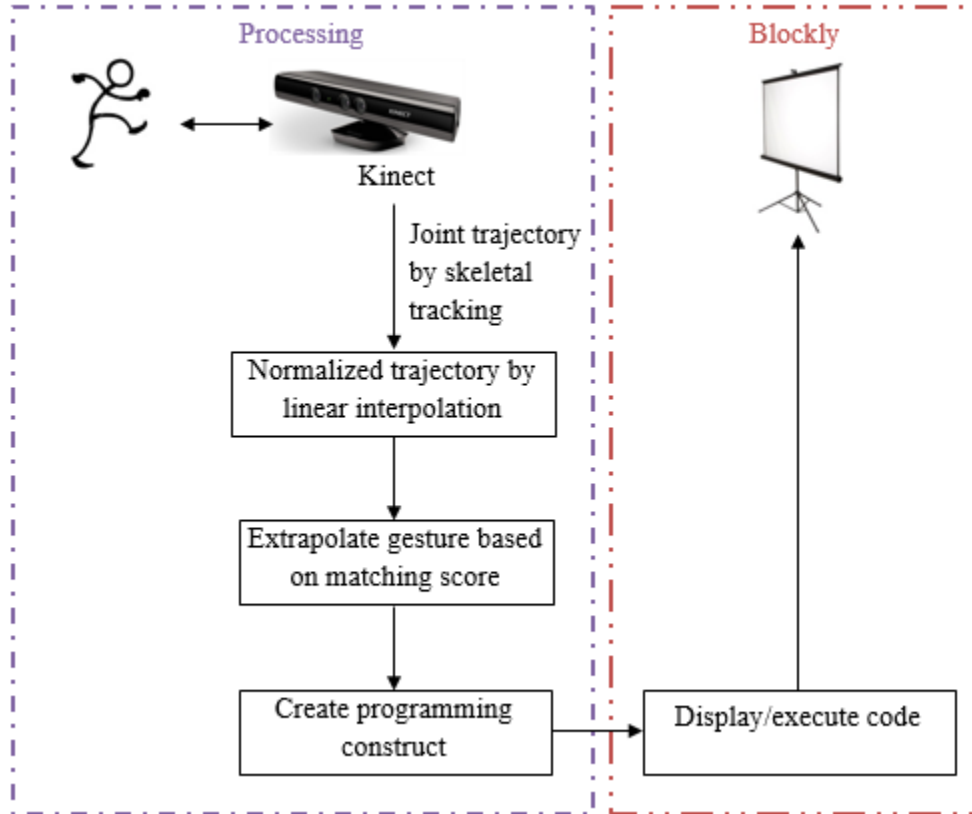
Processing

Blockly

KINECT

Kinect

Joint trajectory by skeletal tracking

Normalized trajectory by linear interpolation

Extrapolate gesture based on matching score

Create programming construct

Display/execute code